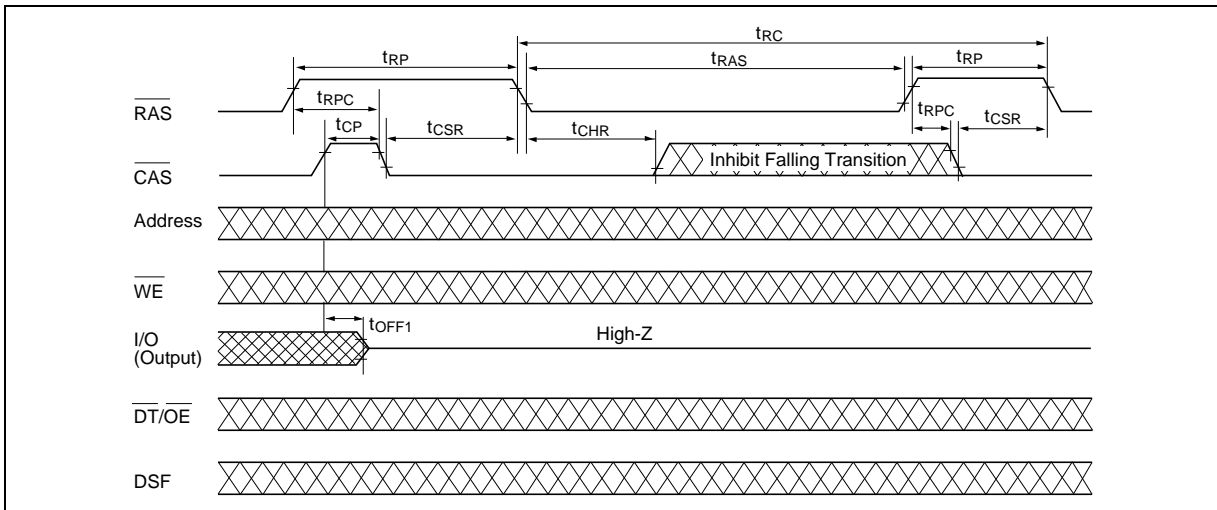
$t_{RC}$
$t_{RP}$
$t_{RAS}$
$t_{RP}$
$\overline{RAS}$
$t_{RPC}$
$t_{RPC}$
$t_{CP}$
$t_{CSR}$
$t_{CHR}$
$t_{CSR}$
Inhibit Falling Transition
$\overline{CAS}$
Address
$\overline{WE}$
$t_{OFF1}$
I/O (Output)
High-Z
$\overline{DT}/\overline{OE}$
DSF